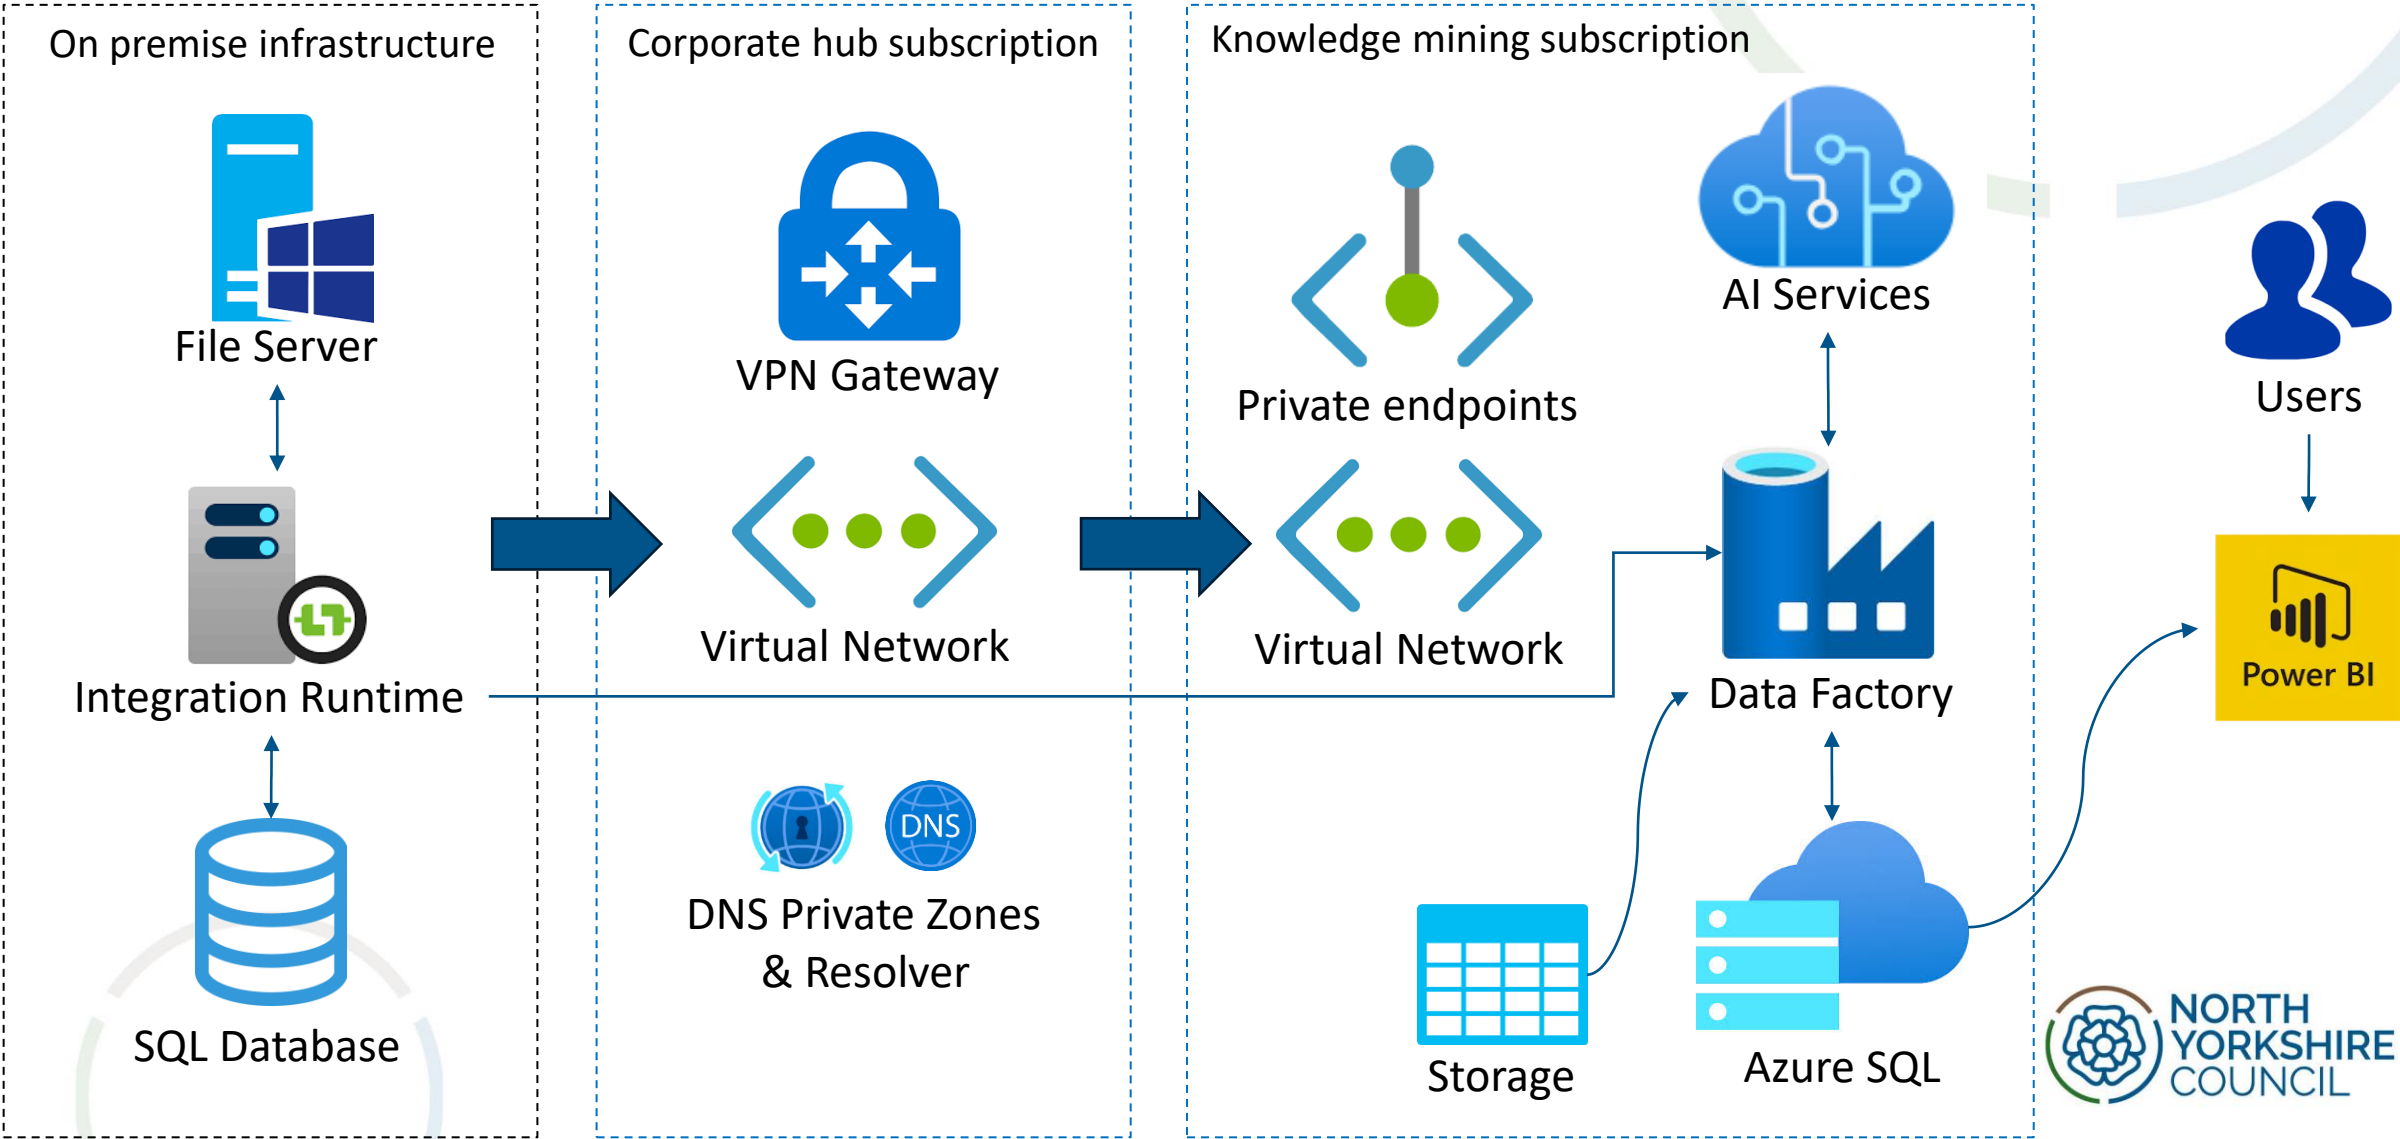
On premise infrastructure

File Server

Integration Runtime

SQL Database

Corporate hub subscription

VPN Gateway

Virtual Network

DNS

DNS Private Zones & Resolver

Knowledge mining subscription

Private endpoints

Virtual Network

AI Services

Data Factory

Storage

Azure SQL

Users

Power BI

NORTH YORKSHIRE COUNCIL